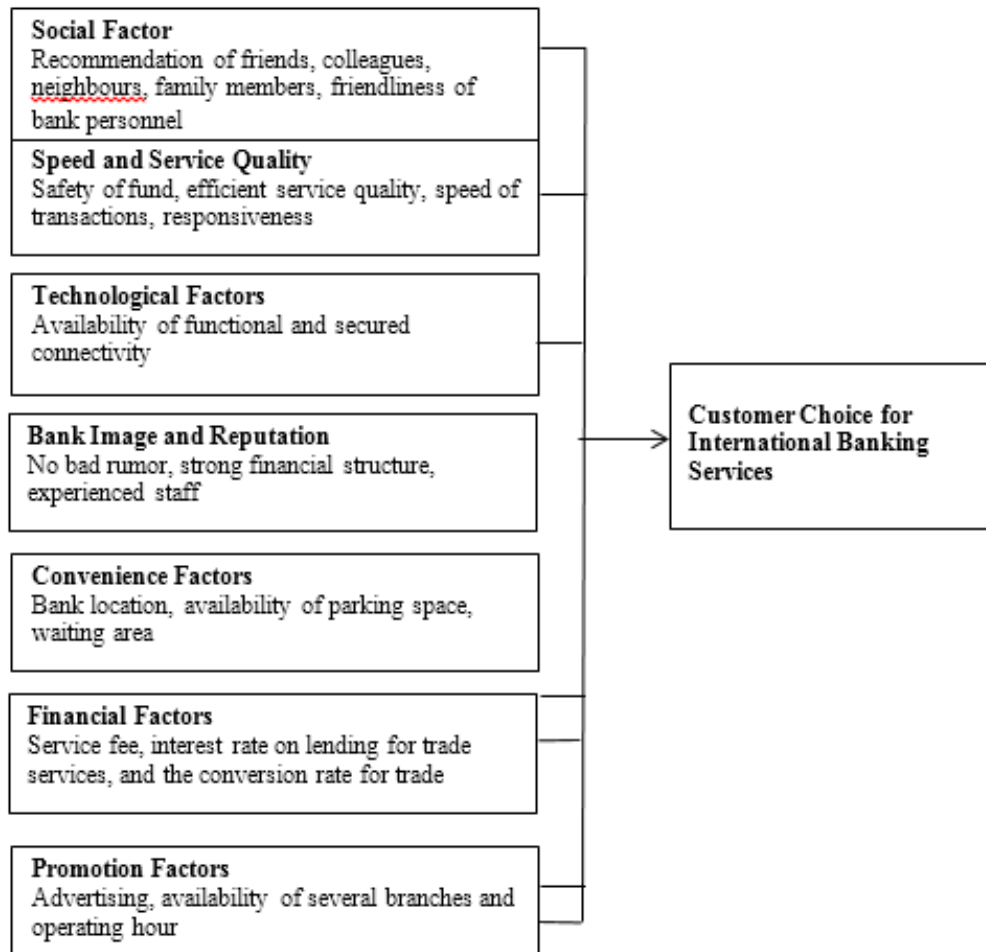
**Social Factor**
Recommendation of friends, colleagues, neighbours, family members, friendliness of bank personnel

**Speed and Service Quality**
Safety of fund, efficient service quality, speed of transactions, responsiveness

**Technological Factors**
Availability of functional and secured connectivity

**Bank Image and Reputation**
No bad rumor, strong financial structure, experienced staff

**Convenience Factors**
Bank location, availability of parking space, waiting area

**Financial Factors**
Service fee, interest rate on lending for trade services, and the conversion rate for trade

**Promotion Factors**
Advertising, availability of several branches and operating hour

**Customer Choice for International Banking Services**